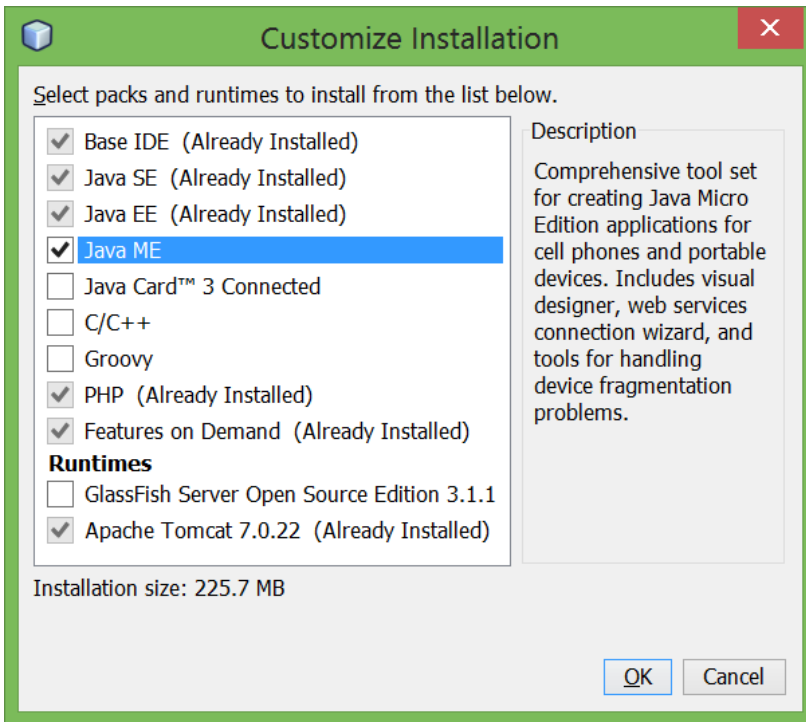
Customize Installation

Select packs and runtimes to install from the list below.

Base IDE (Already Installed)
Java SE (Already Installed)
Java EE (Already Installed)
Java ME
Java Card™ 3 Connected
C/C++
Groovy
PHP (Already Installed)
Features on Demand (Already Installed)
Runtimes
GlassFish Server Open Source Edition 3.1.1
Apache Tomcat 7.0.22 (Already Installed)

Description

Comprehensive tool set for creating Java Micro Edition applications for cell phones and portable devices. Includes visual designer, web services connection wizard, and tools for handling device fragmentation problems.

Installation size: 225.7 MB

OK
Cancel